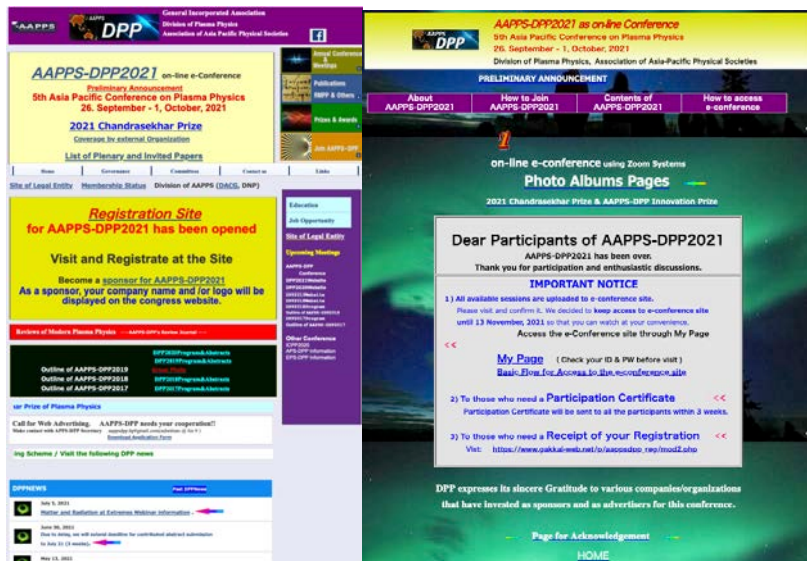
AAPPS DPP General Incorporated Association Division of Plasma Physics Association of Asia Pacific Physical Societies

AAPPS-DPP2021 on-line e-Conference
Preliminary Announcement
5th Asia Pacific Conference on Plasma Physics
26. September - 1, October, 2021

2021 Chandrasekhar Prize
Coverage by external Organization

List of Plenary and Invited Papers

Annual Conference & Meetings
Publications RMPP & Others
Prizes & Awards
Join AAPPS-DPP

Home | Governance | Committee | Contact us | Links

Site of Legal Entity Membership Status Division of AAPPS (DACG, DNP)

Registration Site
for AAPPS-DPP2021 has been opened

Visit and Registrate at the Site

Become a sponsor for AAPPS-DPP2021
As a sponsor, your company name and /or logo will be displayed on the congress website.

Education
Job Opportunity
Site of Legal Entity
Upcoming Meetings

Reviews of Modern Plasma Physics — AAPPS-DPP's Review Journal

Outline of AAPPS-DPP2019
Outline of AAPPS-DPP2018
Outline of AAPPS-DPP2017

Other Conference

ar Prize of Plasma Physics

Call for Web Advertising. AAPPS-DPP needs your cooperation!!
Download Application Form

ing Scheme / Visit the following DPP news

DPPNEWS

July 5, 2021
Matter and Radiation at Extremes Webinar information

June 30, 2021
to July 21 (3 weeks).

May 13, 2021

AAPPS-DPP2021 as on-line Conference
5th Asia Pacific Conference on Plasma Physics
26. September - 1, October, 2021
Division of Plasma Physics, Association of Asia-Pacific Physical Societies

PRELIMINARY ANNOUNCEMENT

About AAPPS-DPP2021 | How to Join AAPPS-DPP2021 | Contents of AAPPS-DPP2021 | How to access e-conference

on-line e-conference using Zoom Systems
Photo Albums Pages
2021 Chandrasekhar Prize & AAPPS-DPP Innovation Prize

Dear Participants of AAPPS-DPP2021
AAPPS-DPP2021 has been over.
Thank you for participation and enthusiastic discussions.

IMPORTANT NOTICE
1) All available sessions are uploaded to e-conference site.
Please visit and confirm it. We decided to keep access to e-conference site until 13 November, 2021 so that you can watch at your convenience.
Access the e-Conference site through My Page
<<
My Page ( Check your ID & PW before visit )
Basic Flow for Access to the e-conference site

2) To those who need a Participation Certificate <<
Participation Certificate will be sent to all the participants within 3 weeks.

3) To those who need a Receipt of your Registration <<
Visit: https://www.gakkai-web.net/p/aapcsdpp_rep/mod2.php

DPP expresses its sincere Gratitude to various companies/organizations that have invested as sponsors and as advertisers for this conference.

Page for Acknowledgement
HOME